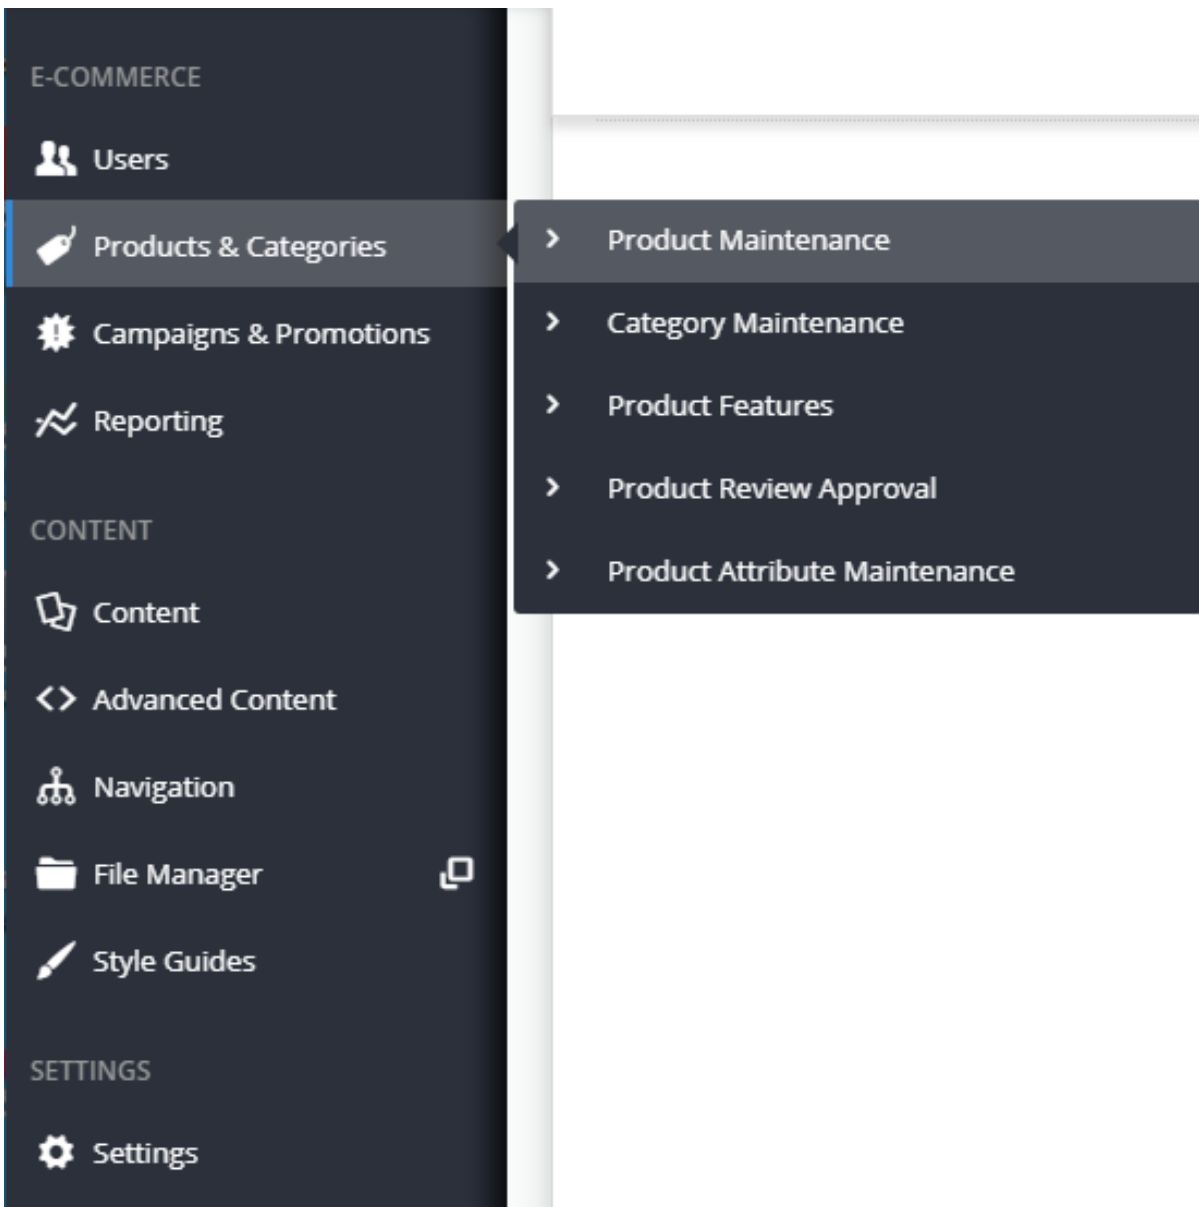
E-COMMERCE

Users

Products & Categories

Product Maintenance

Category Maintenance

Product Features

Product Review Approval

Product Attribute Maintenance

Campaigns & Promotions

Reporting

CONTENT

Content

Advanced Content

Navigation

File Manager

Style Guides

SETTINGS

Settings